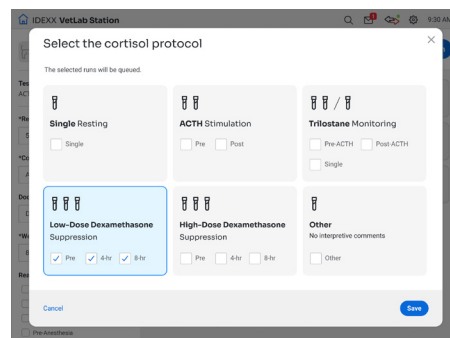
IDEXX VetLab Station

9:30 AM

Select the cortisol protocol

×

The selected runs will be queued.

**Single** Resting

Single

**ACTH** Stimulation

Pre

Post

**Trilostane** Monitoring

Pre-ACTH

Post-ACTH

Single

**Low-Dose Dexamethasone** Suppression

✓ Pre

✓ 4-hr

✓ 8-hr

**High-Dose Dexamethasone** Suppression

Pre

4-hr

8-hr

**Other**

No interpretive comments

Other

Cancel

Save

Tes

ACT

*Re

S

*Co

A

Doc

D

*We

8

Rea

Pre-Anesthesia